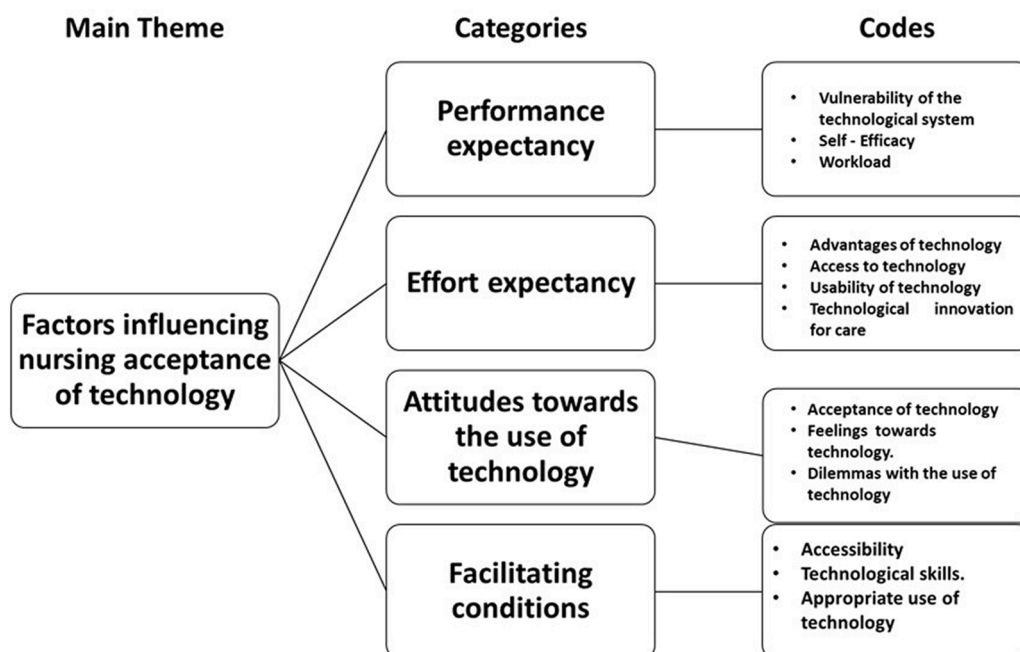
Main Theme

Categories

Codes

Factors influencing nursing acceptance of technology

Performance expectancy

- Vulnerability of the technological system
- Self - Efficacy
- Workload

Effort expectancy

- Advantages of technology
- Access to technology
- Usability of technology
- Technological innovation for care

Attitudes towards the use of technology

- Acceptance of technology
- Feelings towards technology.
- Dilemmas with the use of technology

Facilitating conditions

- Accessibility
- Technological skills.
- Appropriate use of technology